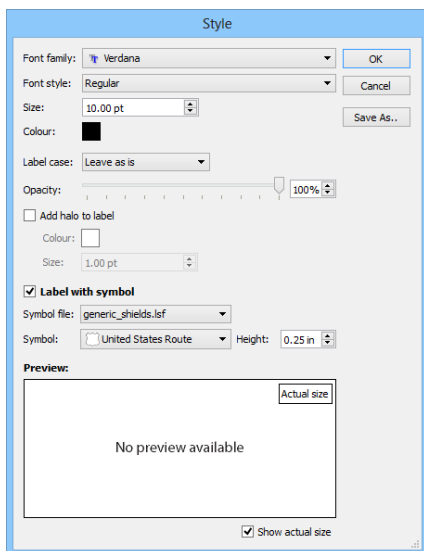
Style

Font family: Verdana

OK

Font style: Regular

Cancel

Size: 10.00 pt

Save As..

Colour:

Label case: Leave as is

Opacity: 100%

Add halo to label

Colour:

Size: 1.00 pt

Label with symbol

Symbol file: generic_shields.lsf

Symbol: United States Route

Height: 0.25 in

Preview:

Actual size

No preview available

Show actual size